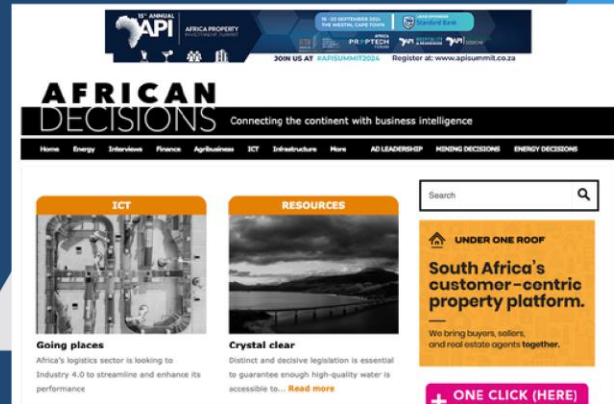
15th ANNUAL API AFRICA PROPERTY INVESTMENT SUMMIT

16 - 20 SEPTEMBER 2024 THE WESTIN, CAPE TOWN

Standard Bank

AFRICA PROPTECH

JOIN US AT #APISUMMIT2024 Register at: www.apisummit.co.za

AFRICAN DECISIONS

Connecting the continent with business intelligence

Home Energy Interviews Finance Agribusiness ICT Infrastructure More AD LEADERSHIP MINING DECISIONS ENERGY DECISIONS

Search

ICT

Going places

Africa's logistics sector is looking to Industry 4.0 to streamline and enhance its performance

RESOURCES

Crystal clear

Distinct and decisive legislation is essential to guarantee enough high-quality water is accessible to... Read more

UNDER ONE ROOF

South Africa's customer-centric property platform.

We bring buyers, sellers, and real estate agents together.

ONE CLICK (HERE)